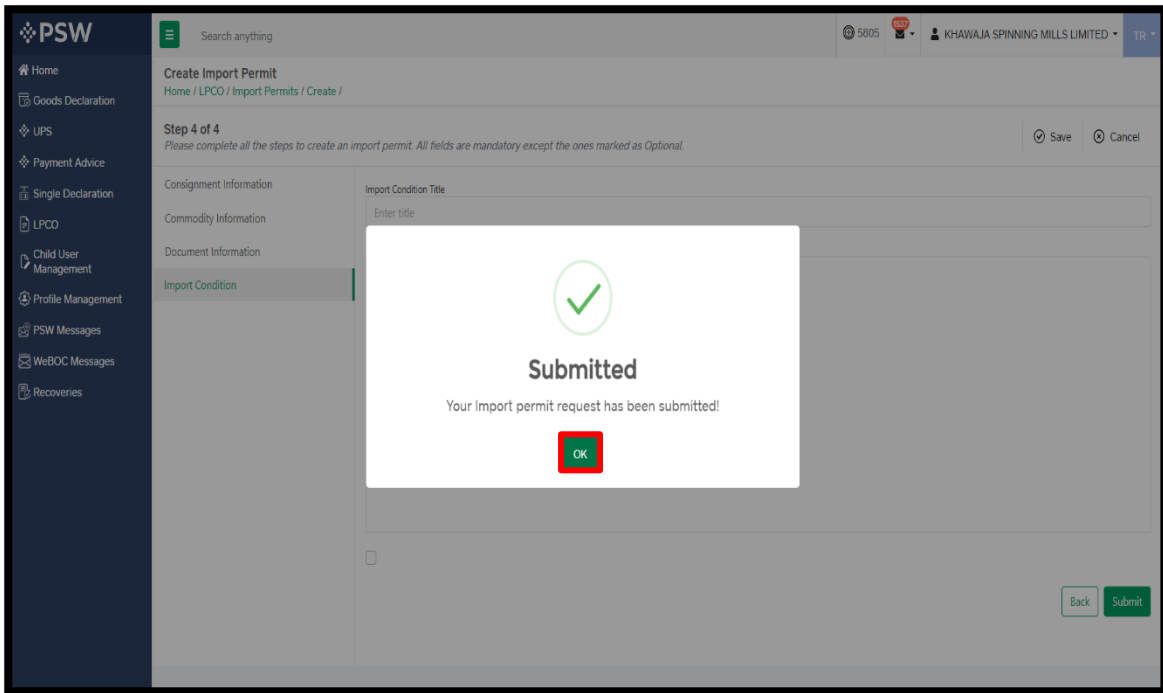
PSW

Search anything

5805

1537

KHAWAJA SPINNING MILLS LIMITED

TR

Home

Goods Declaration

UPS

Payment Advice

Single Declaration

LPCO

Child User Management

Profile Management

PSW Messages

WeBOC Messages

Recoveries

Create Import Permit

Home / LPCO / Import Permits / Create /

Step 4 of 4

Please complete all the steps to create an import permit. All fields are mandatory except the ones marked as Optional.

Save

Cancel

Consignment Information

Commodity Information

Document Information

Import Condition

Import Condition Title

Enter title

Submitted

Your Import permit request has been submitted!

OK

Back

Submit